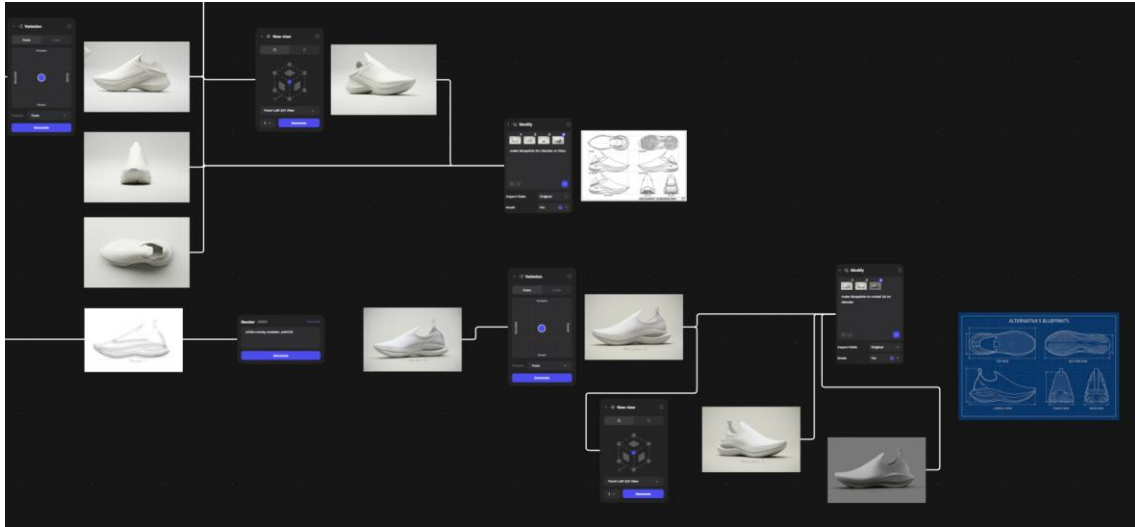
Variation

Generate

New view

Front Left 3/4 View

Generate

Modify

Aspect Ratio Original

Render

Generate

Variation

Generate

New view

Front Left 3/4 View

Generate

Modify

Aspect Ratio Original

ALTERNATIVA 5 BLUEPRINTS